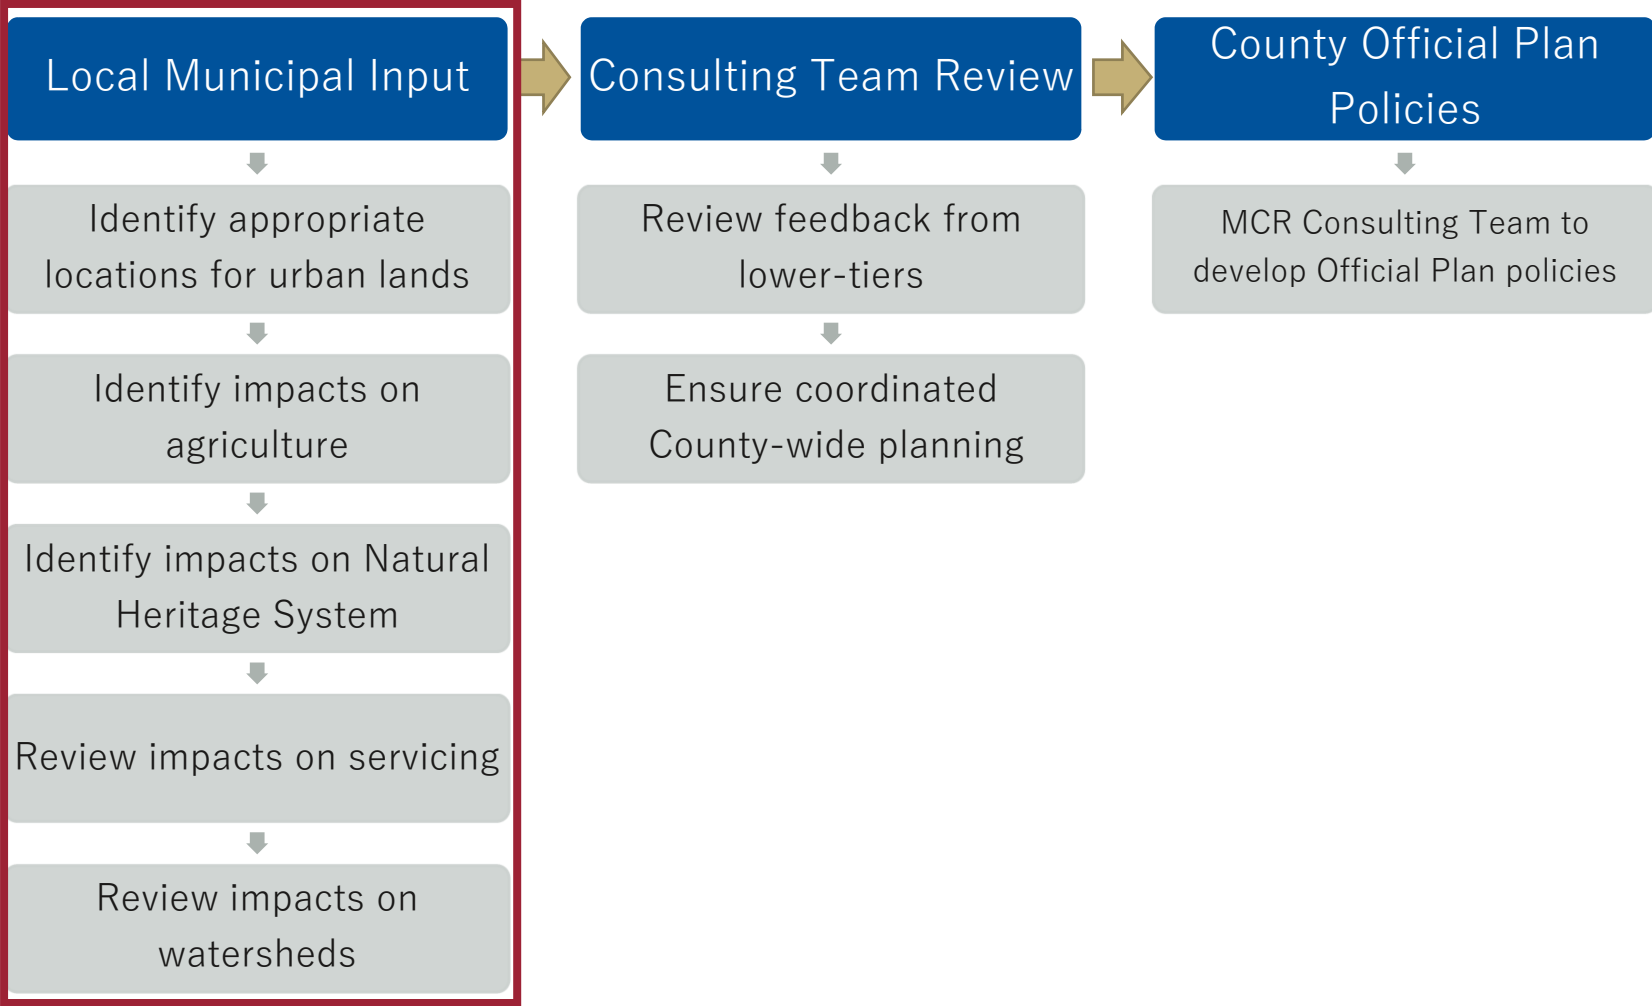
Local Municipal Input

Identify appropriate locations for urban lands

Identify impacts on agriculture

Identify impacts on Natural Heritage System

Review impacts on servicing

Review impacts on watersheds

Consulting Team Review

Review feedback from lower-tiers

Ensure coordinated County-wide planning

County Official Plan Policies

MCR Consulting Team to develop Official Plan policies